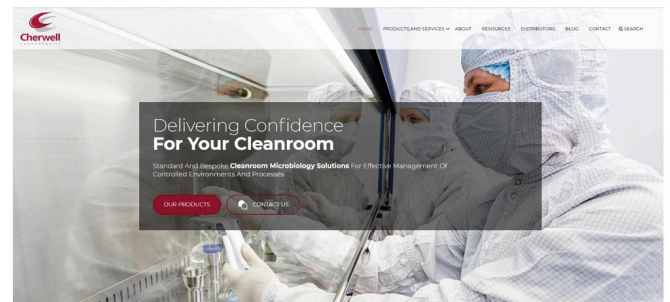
Cherwell
LABORATORIES

HOME PRODUCTS AND SERVICES ABOUT RESOURCES DISTRIBUTORS BLOG CONTACT SEARCH

Delivering Confidence
For Your Cleanroom

Standard And Bespoke Cleanroom Microbiology Solutions For Effective Management Of Controlled Environments And Processes

OUR PRODUCTS CONTACT US